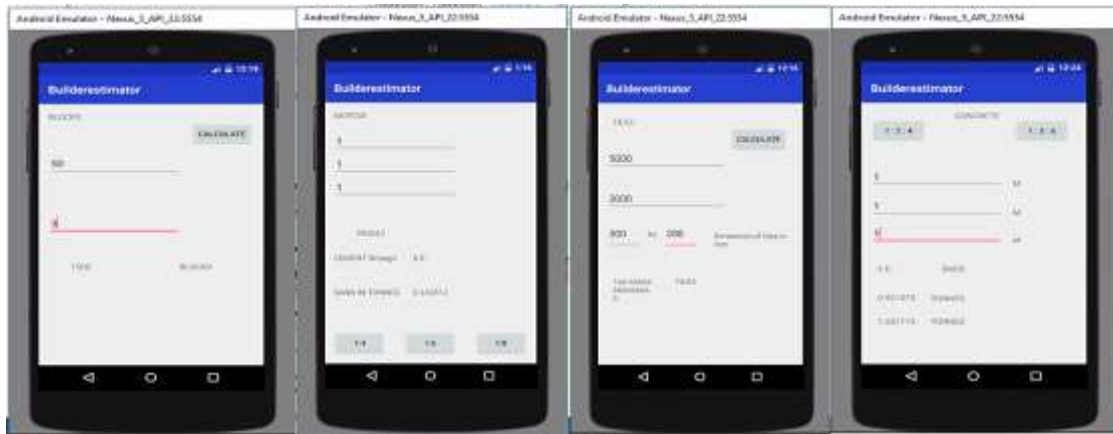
Android Emulator - Nexus_5_API_22:5554

Builderestimator

BLOCKS

CALCULATE

50

6

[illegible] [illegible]

Android Emulator - Nexus_5_API_22:5554

Builderestimator

MORTAR

1

1

1

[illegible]

CEMENT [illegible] 4.5

SAND IN TONNES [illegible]

1:4 1:6 1:8

Android Emulator - Nexus_5_API_22:5554

Builderestimator

TILES

CALCULATE

5000

3000

300 by 300 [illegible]

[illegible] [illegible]

Android Emulator - Nexus_5_API_22:5554

Builderestimator

CONCRETE

1 : 2 : 4 1 : 3 : 6

1 M

1 M

6 M

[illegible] BAGS

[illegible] TONNES

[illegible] TONNES